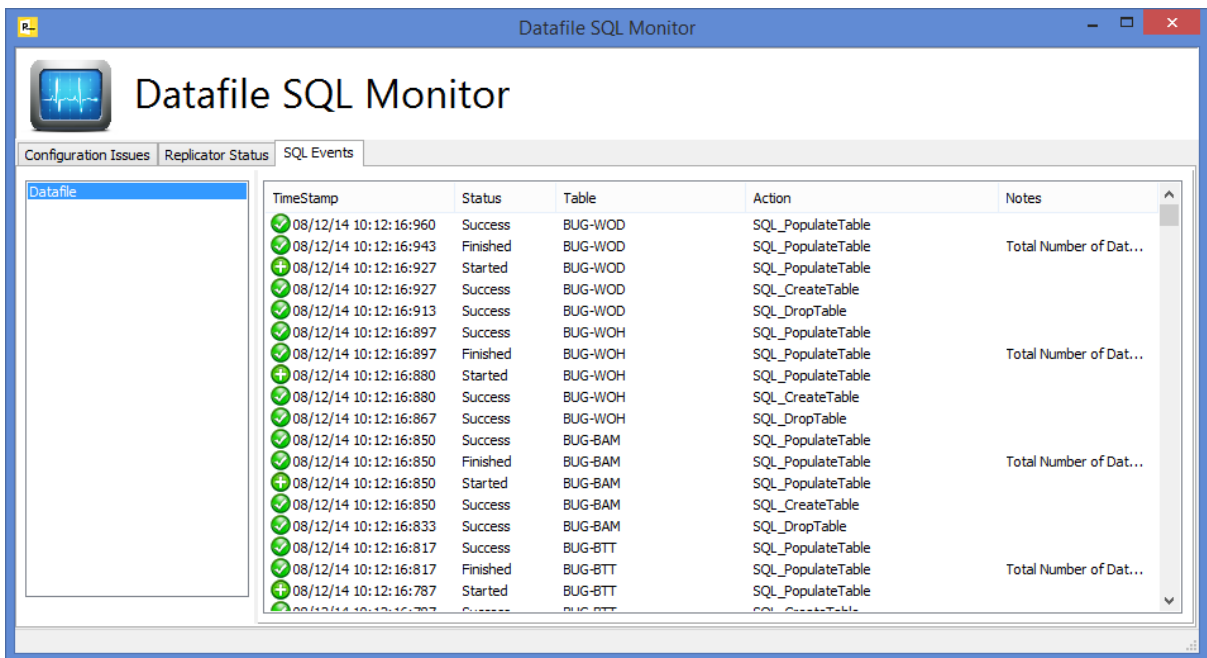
Datafile SQL Monitor

Datafile SQL Monitor

Configuration Issues | Replicator Status | SQL Events

Datafile

| TimeStamp | Status | Table | Action | Notes |
|---|---|---|---|---|
| 08/12/14 10:12:16:960 | Success | BUG-WOD | SQL_PopulateTable | |
| 08/12/14 10:12:16:943 | Finished | BUG-WOD | SQL_PopulateTable | Total Number of Dat… |
| 08/12/14 10:12:16:927 | Started | BUG-WOD | SQL_PopulateTable | |
| 08/12/14 10:12:16:927 | Success | BUG-WOD | SQL_CreateTable | |
| 08/12/14 10:12:16:913 | Success | BUG-WOD | SQL_DropTable | |
| 08/12/14 10:12:16:897 | Success | BUG-WOH | SQL_PopulateTable | |
| 08/12/14 10:12:16:897 | Finished | BUG-WOH | SQL_PopulateTable | Total Number of Dat… |
| 08/12/14 10:12:16:880 | Started | BUG-WOH | SQL_PopulateTable | |
| 08/12/14 10:12:16:880 | Success | BUG-WOH | SQL_CreateTable | |
| 08/12/14 10:12:16:867 | Success | BUG-WOH | SQL_DropTable | |
| 08/12/14 10:12:16:850 | Success | BUG-BAM | SQL_PopulateTable | |
| 08/12/14 10:12:16:850 | Finished | BUG-BAM | SQL_PopulateTable | Total Number of Dat… |
| 08/12/14 10:12:16:850 | Started | BUG-BAM | SQL_PopulateTable | |
| 08/12/14 10:12:16:850 | Success | BUG-BAM | SQL_CreateTable | |
| 08/12/14 10:12:16:833 | Success | BUG-BAM | SQL_DropTable | |
| 08/12/14 10:12:16:817 | Success | BUG-BTT | SQL_PopulateTable | |
| 08/12/14 10:12:16:817 | Finished | BUG-BTT | SQL_PopulateTable | Total Number of Dat… |
| 08/12/14 10:12:16:787 | Started | BUG-BTT | SQL_PopulateTable | |
| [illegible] | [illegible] | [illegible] | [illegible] | |